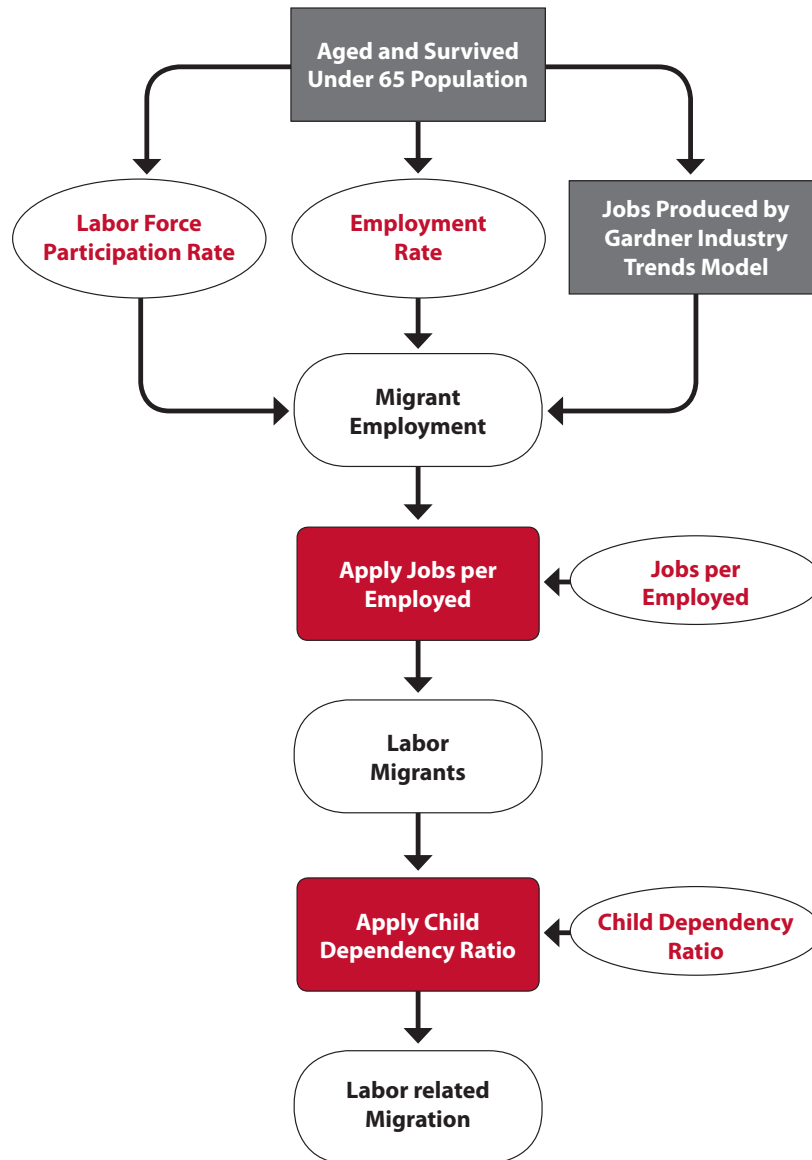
Aged and Survived Under 65 Population

Labor Force Participation Rate

Employment Rate

Jobs Produced by Gardner Industry Trends Model

Migrant Employment

Apply Jobs per Employed

Jobs per Employed

Labor Migrants

Apply Child Dependency Ratio

Child Dependency Ratio

Labor related Migration